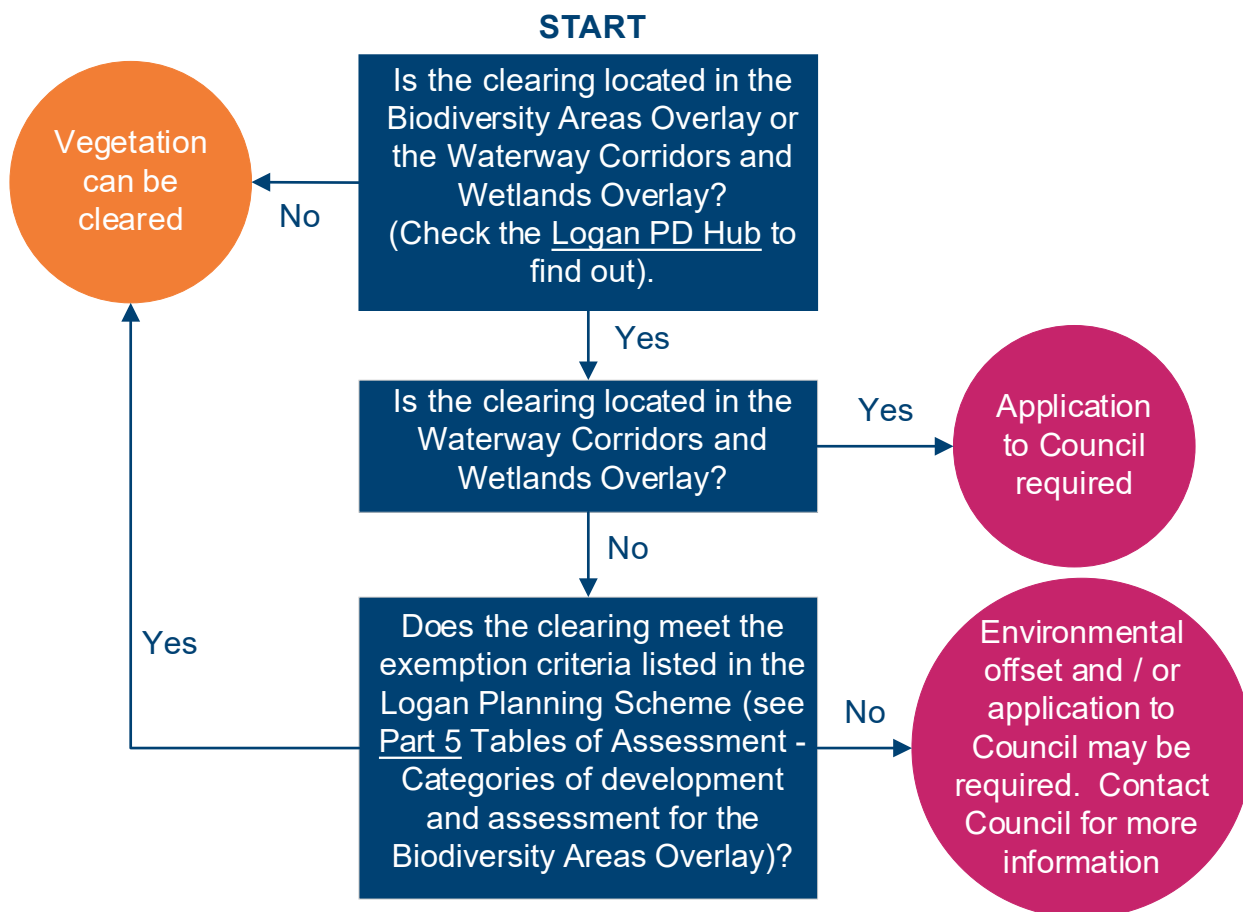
START

Is the clearing located in the Biodiversity Areas Overlay or the Waterway Corridors and Wetlands Overlay? (Check the Logan PD Hub to find out).

No

Vegetation can be cleared

Yes

Is the clearing located in the Waterway Corridors and Wetlands Overlay?

Yes

Application to Council required

No

Does the clearing meet the exemption criteria listed in the Logan Planning Scheme (see Part 5 Tables of Assessment - Categories of development and assessment for the Biodiversity Areas Overlay)?

Yes

No

Environmental offset and / or application to Council may be required. Contact Council for more information